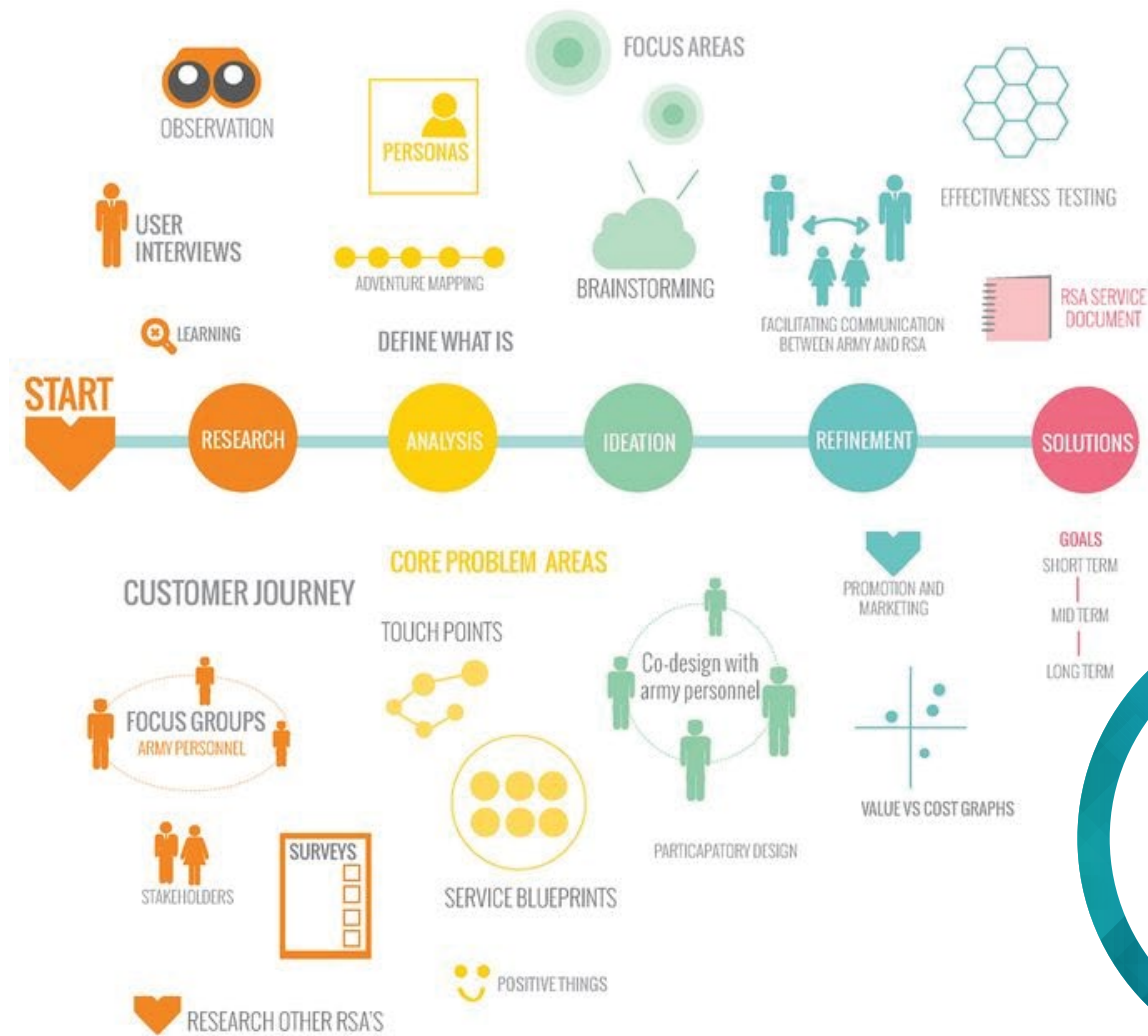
OBSERVATION

PERSONAS

FOCUS AREAS

EFFECTIVENESS TESTING

USER INTERVIEWS

ADVENTURE MAPPING

BRAINSTORMING

FACILITATING COMMUNICATION BETWEEN ARMY AND RSA

RSA SERVICE DOCUMENT

LEARNING

DEFINE WHAT IS

START

RESEARCH

ANALYSIS

IDEATION

REFINEMENT

SOLUTIONS

CORE PROBLEM AREAS

CUSTOMER JOURNEY

PROMOTION AND MARKETING

GOALS
SHORT TERM
MID TERM
LONG TERM

TOUCH POINTS

Co-design with army personnel

FOCUS GROUPS
ARMY PERSONNEL

VALUE VS COST GRAPHS

PARTICAPATORY DESIGN

SURVEYS

STAKEHOLDERS

SERVICE BLUEPRINTS

POSITIVE THINGS

RESEARCH OTHER RSA'S